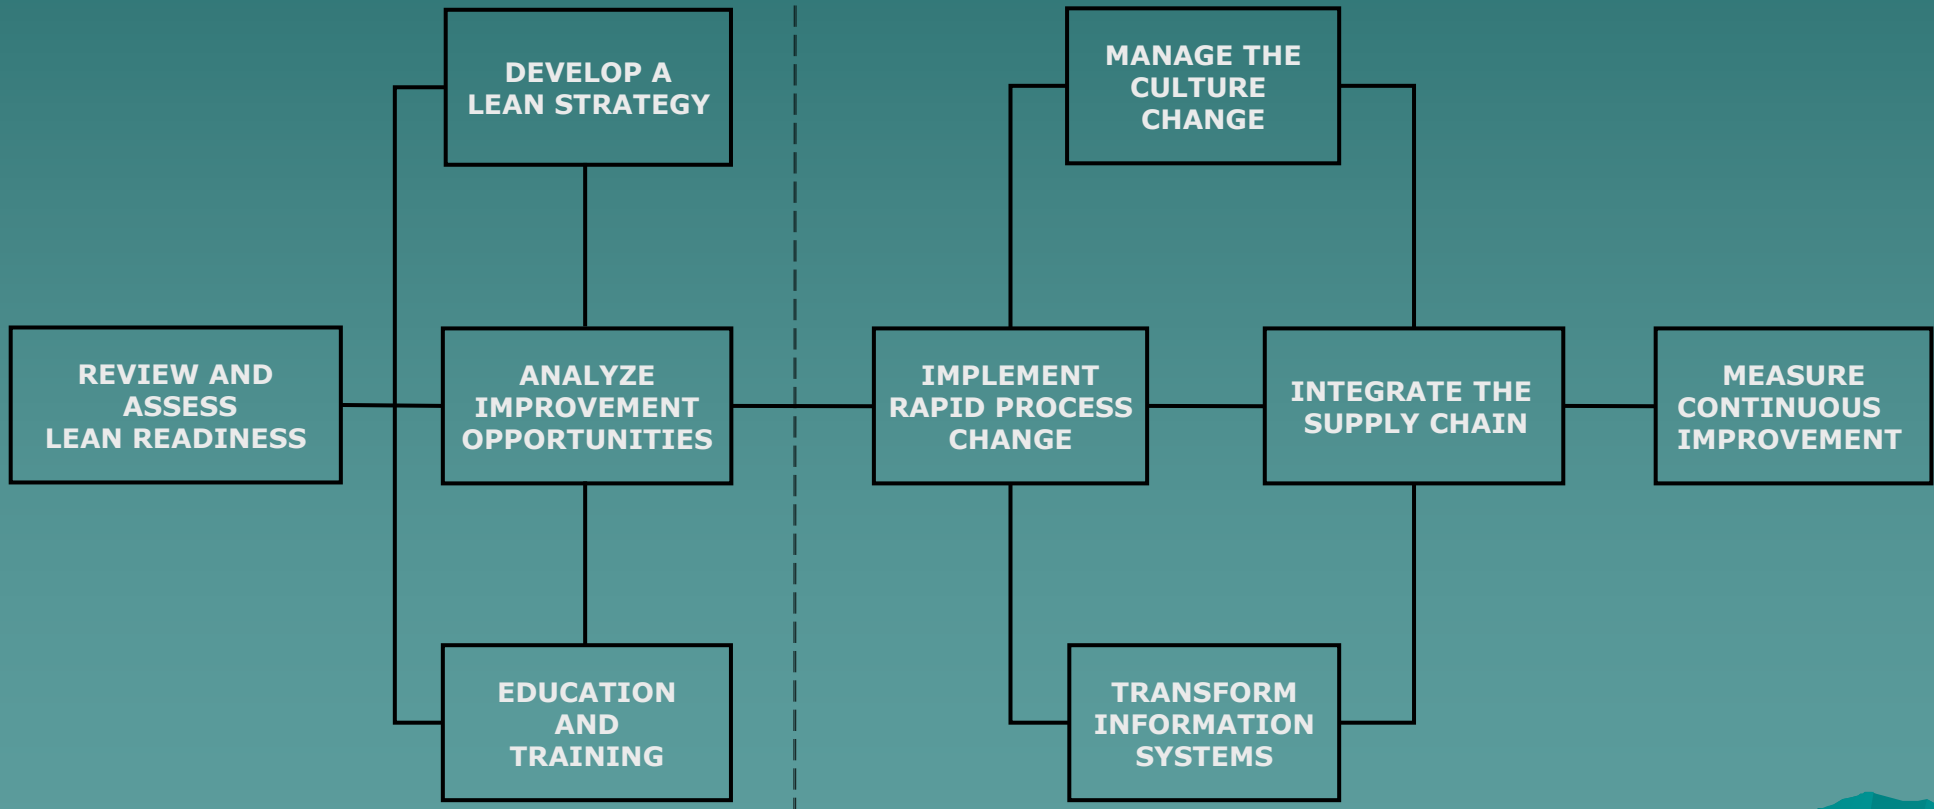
REVIEW AND ASSESS LEAN READINESS

DEVELOP A LEAN STRATEGY

ANALYZE IMPROVEMENT OPPORTUNITIES

EDUCATION AND TRAINING

MANAGE THE CULTURE CHANGE

IMPLEMENT RAPID PROCESS CHANGE

TRANSFORM INFORMATION SYSTEMS

INTEGRATE THE SUPPLY CHAIN

MEASURE CONTINUOUS IMPROVEMENT